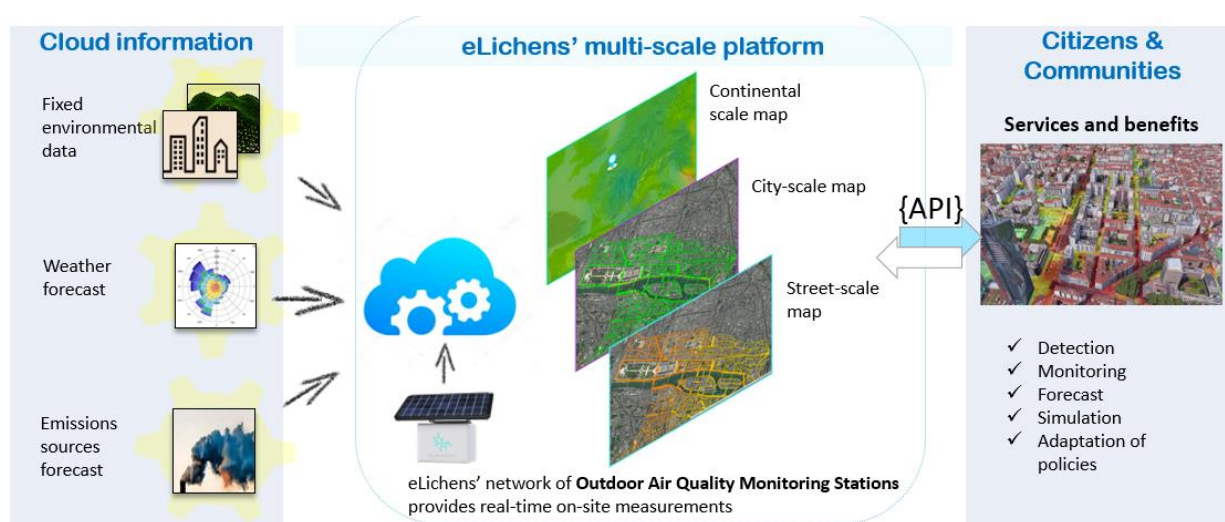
Cloud information

Fixed environmental data

Weather forecast

Emissions sources forecast

eLichens' multi-scale platform

Continental scale map

City-scale map

Street-scale map

{API}

eLichens' network of **Outdoor Air Quality Monitoring Stations** provides real-time on-site measurements

Citizens & Communities

Services and benefits

✓ Detection
✓ Monitoring
✓ Forecast
✓ Simulation
✓ Adaptation of policies